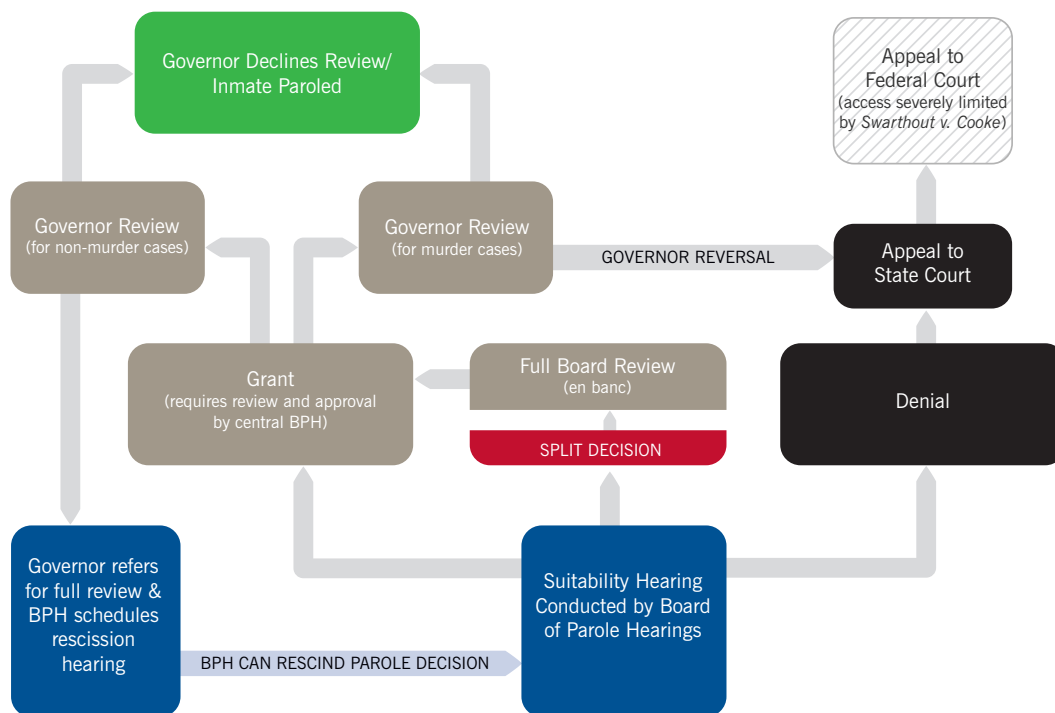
Governor Declines Review/
Inmate Paroled

Appeal to
Federal Court
(access severely limited by *Swarthout v. Cooke*)

Governor Review
(for non-murder cases)

Governor Review
(for murder cases)

GOVERNOR REVERSAL

Appeal to
State Court

Grant
(requires review and approval by central BPH)

Full Board Review
(en banc)

SPLIT DECISION

Denial

Governor refers for full review & BPH schedules rescission hearing

BPH CAN RESCIND PAROLE DECISION

Suitability Hearing Conducted by Board of Parole Hearings